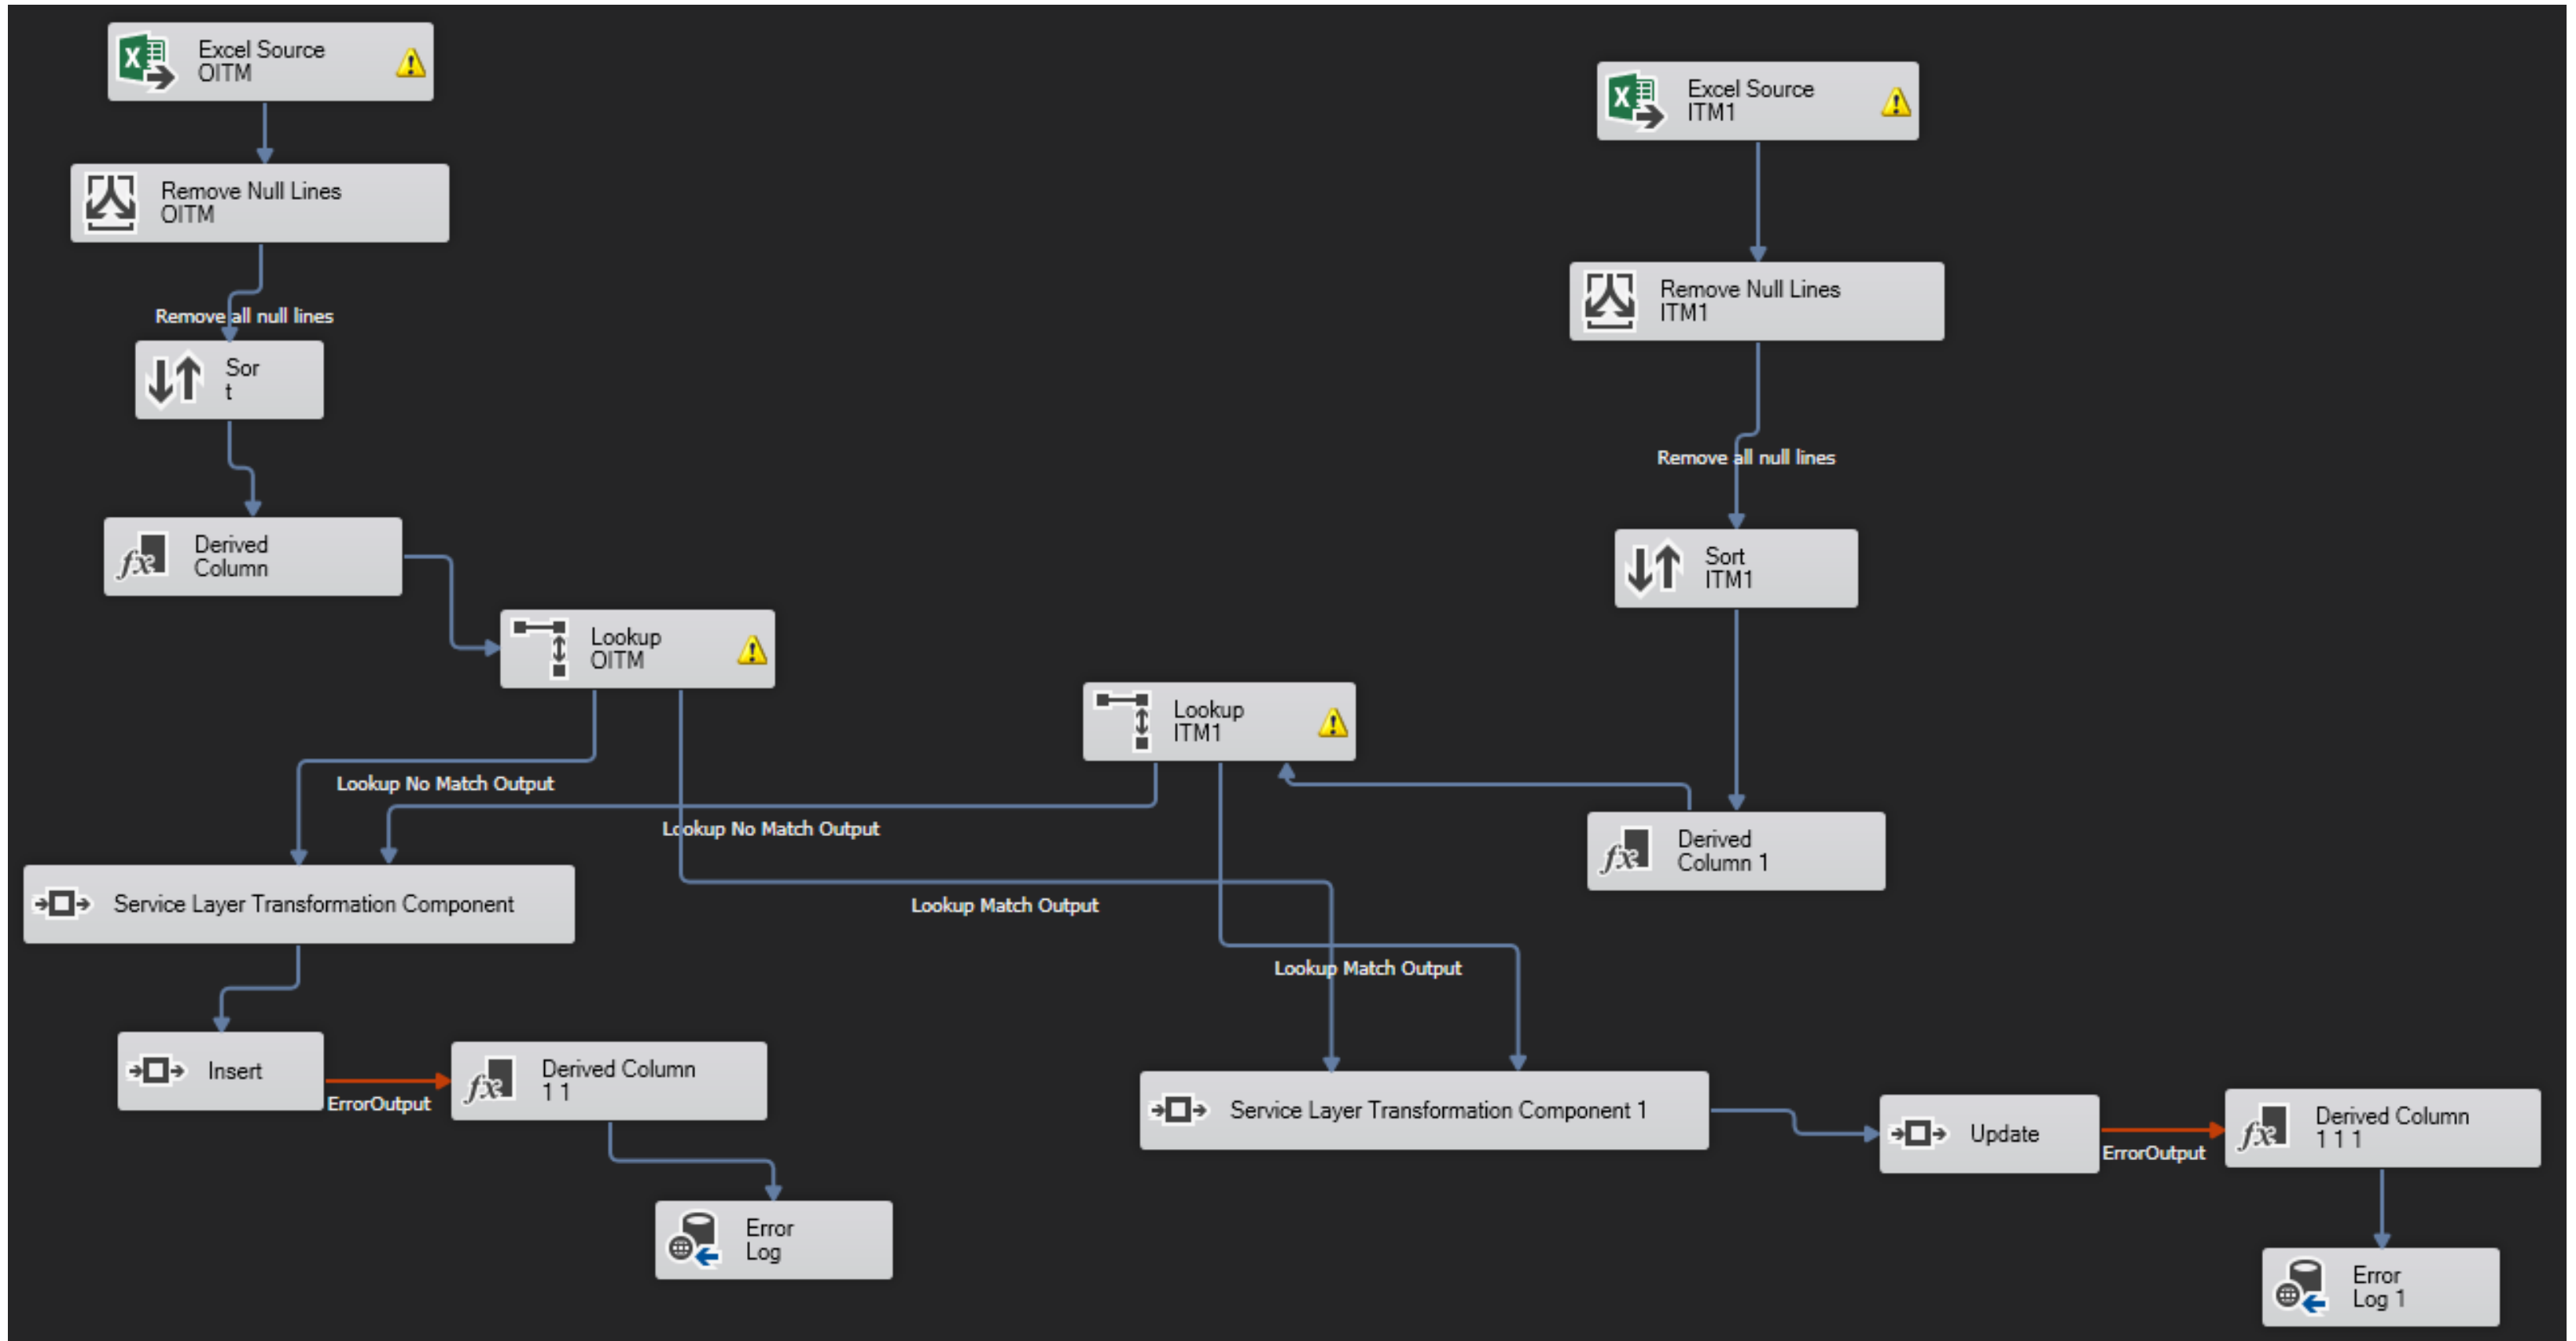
Excel Source
OITM

Remove Null Lines
OITM

Remove all null lines

Sor
t

Derived
Column

Lookup
OITM

Lookup No Match Output

Service Layer Transformation Component

Insert

ErrorOutput

Derived Column
1 1

Error
Log

Excel Source
ITM1

Remove Null Lines
ITM1

Remove all null lines

Sort
ITM1

Lookup
ITM1

Lookup No Match Output

Derived
Column 1

Lookup Match Output

Lookup Match Output

Service Layer Transformation Component 1

Update

ErrorOutput

Derived Column
1 1 1

Error
Log 1